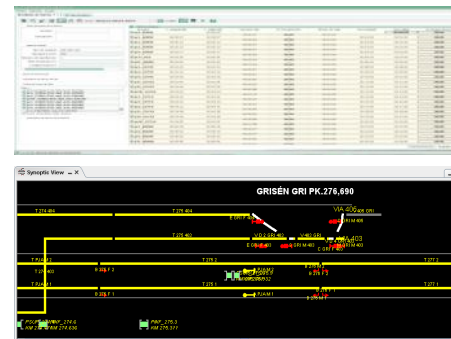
Synoptic View

GRISÉN GRI PK.276,690

T 274 404
T 275 404
E GRI F 402
T 276 403
V.D.2 GRI 402
V 403 GRI
VIA 400
VIA 403
S GRI M 400
D GRI M 402
S GRI M 403
C GRI F 403
T 274 2
T 274 403
E GRI F 2
T 276 2
T 276 2
T 275 1
E GRI F 1
D GRI F 1
T 275 1
T 277 1
PAM 1
PSUP 274,6
KM 274.636
PAP_275.3
KM 275.377